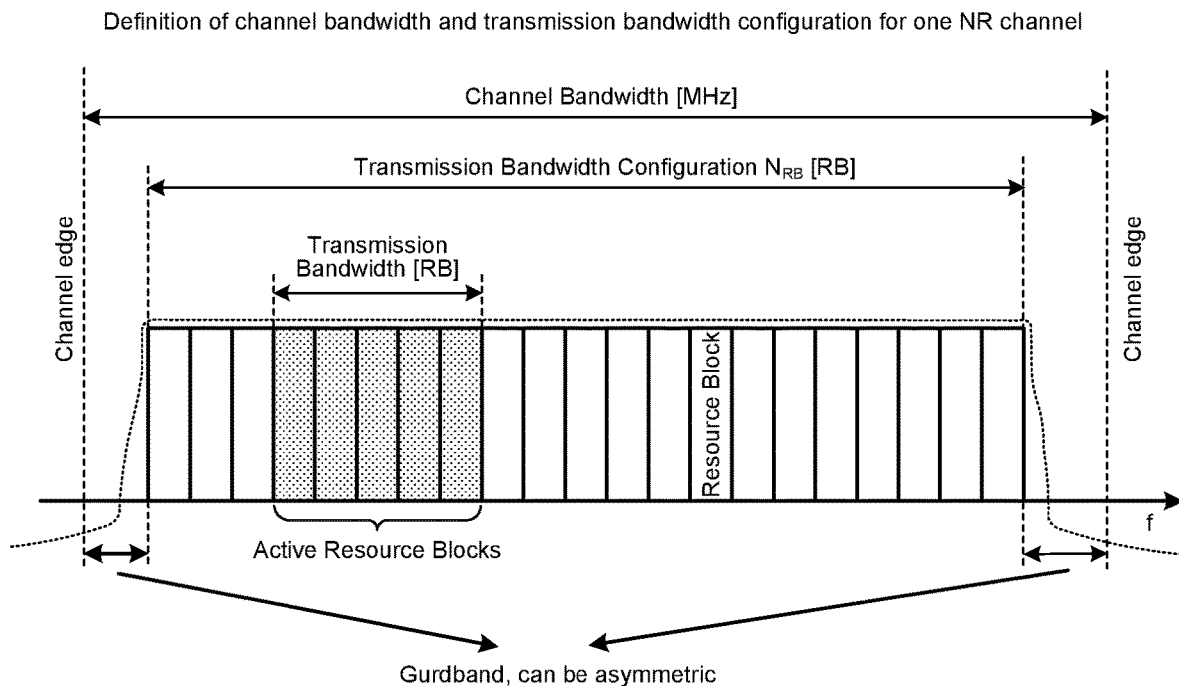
Definition of channel bandwidth and transmission bandwidth configuration for one NR channel

Channel Bandwidth [MHz]

Transmission Bandwidth Configuration $N_{RB}$ [RB]

Channel edge

Transmission Bandwidth [RB]

Channel edge

Resource Block

f

Active Resource Blocks

Gurdband, can be asymmetric